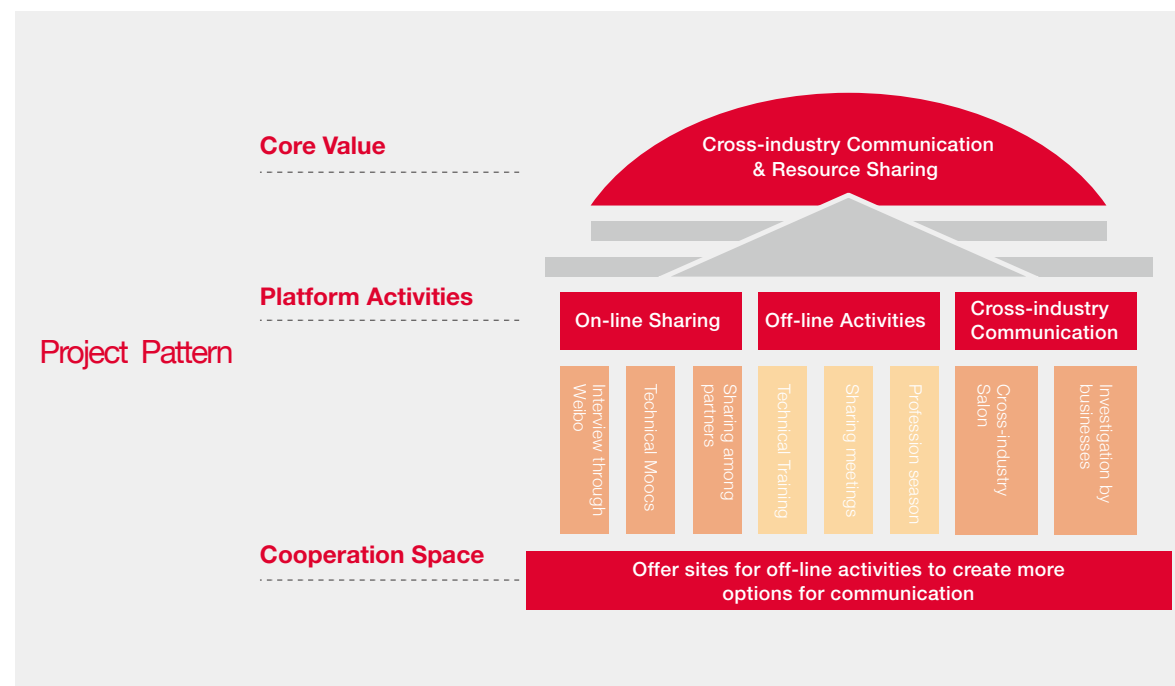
Project Pattern

Core Value

Cross-industry Communication & Resource Sharing

Platform Activities

On-line Sharing

Interview through Weibo

Technical Moocs

Sharing among partners

Off-line Activities

Technical Training

Sharing meetings

Profession season

Cross-industry Communication

Cross-industry Salon

Investigation by businesses

Cooperation Space

Offer sites for off-line activities to create more options for communication